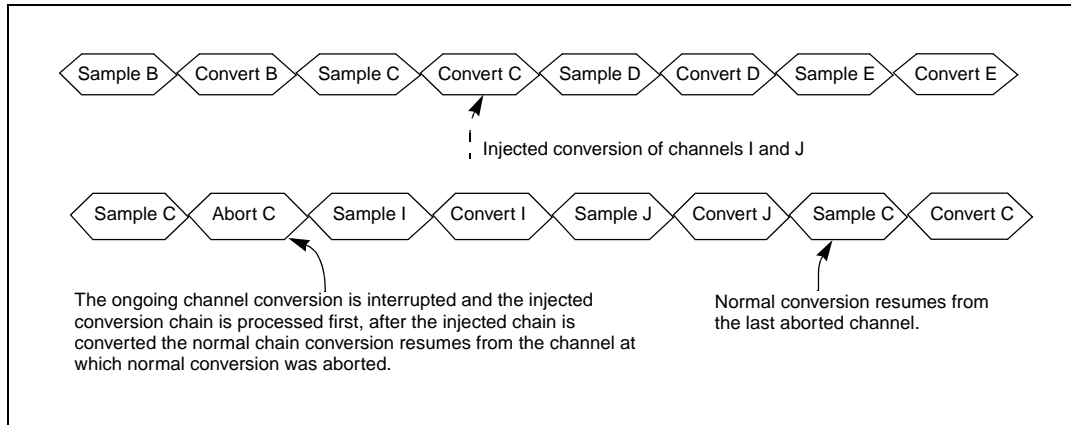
Sample B Convert B Sample C Convert C Sample D Convert D Sample E Convert E

Injected conversion of channels I and J

Sample C Abort C Sample I Convert I Sample J Convert J Sample C Convert C

The ongoing channel conversion is interrupted and the injected conversion chain is processed first, after the injected chain is converted the normal chain conversion resumes from the channel at which normal conversion was aborted.

Normal conversion resumes from the last aborted channel.